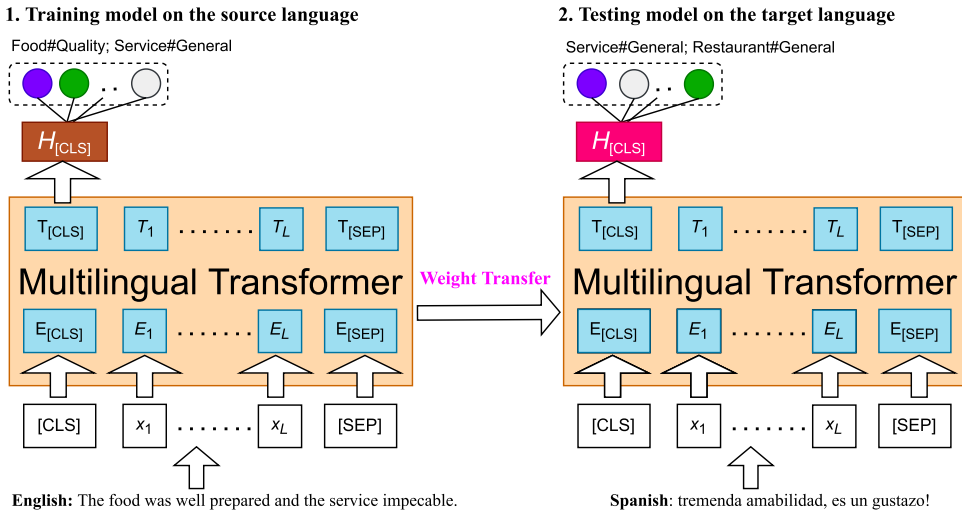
1. Training model on the source language

Food#Quality; Service#General

. .

$H_{[CLS]}$

$T_{[CLS]}$ $T_1$ . . . . . . $T_L$ $T_{[SEP]}$

Multilingual Transformer

$E_{[CLS]}$ $E_1$ . . . . . . $E_L$ $E_{[SEP]}$

[CLS] $x_1$ . . . . . . . $x_L$ [SEP]

English: The food was well prepared and the service impecable.

Weight Transfer

2. Testing model on the target language

Service#General; Restaurant#General

. .

$H_{[CLS]}$

$T_{[CLS]}$ $T_1$ . . . . . . $T_L$ $T_{[SEP]}$

Multilingual Transformer

$E_{[CLS]}$ $E_1$ . . . . . . $E_L$ $E_{[SEP]}$

[CLS] $x_1$ . . . . . . . $x_L$ [SEP]

Spanish: tremenda amabilidad, es un gustazo!